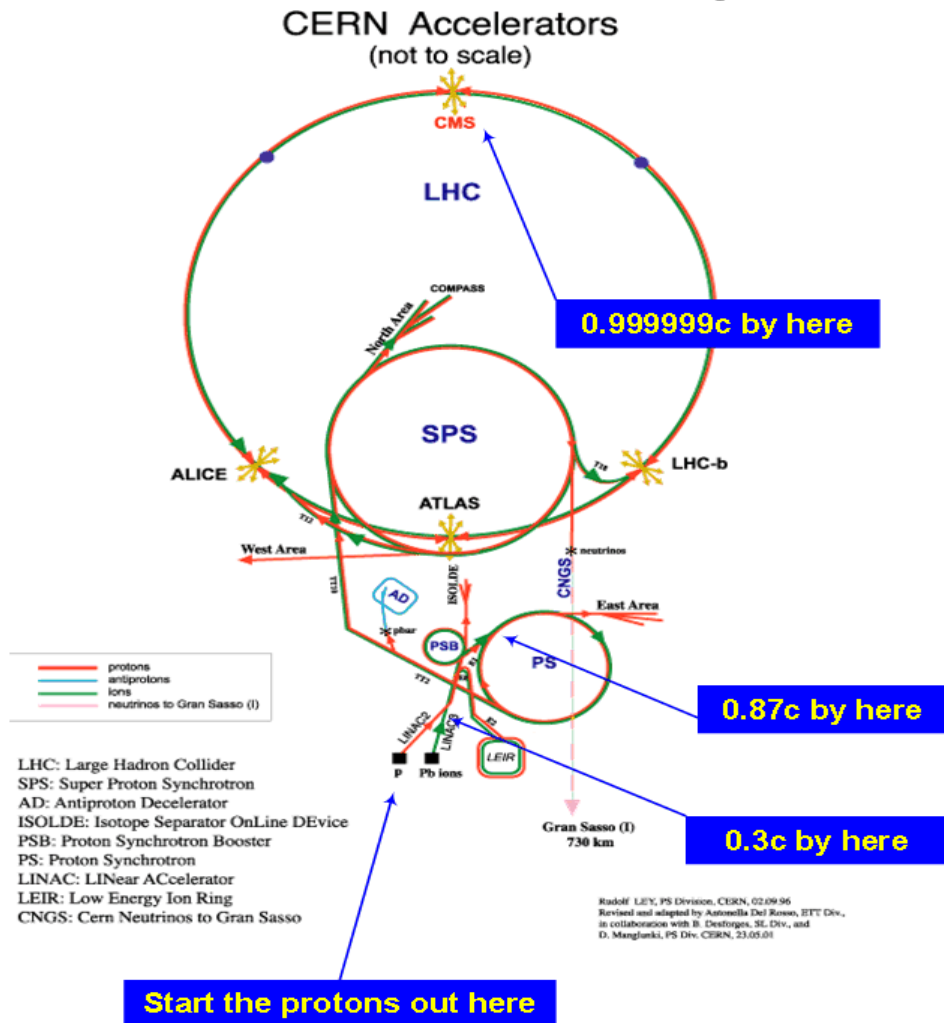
CERN Accelerators
(not to scale)

CMS

LHC

COMPASS

North Area

0.999999c by here

SPS

ALICE

LHC-b

T18

ATLAS

TI2

West Area

neutrinos

CNGS

TT10

AD

ISOLDE

East Area

pbar

PSB

PS

TT2

E1

E0

LINAC2

LINAC3

E2

p

Pb ions

LEIR

0.87c by here

0.3c by here

protons
antiprotons
ions
neutrinos to Gran Sasso (I)

LHC: Large Hadron Collider
SPS: Super Proton Synchrotron
AD: Antiproton Decelerator
ISOLDE: Isotope Separator OnLine DEvice
PSB: Proton Synchrotron Booster
PS: Proton Synchrotron
LINAC: LINear ACcelerator
LEIR: Low Energy Ion Ring
CNGS: Cern Neutrinos to Gran Sasso

Gran Sasso (I)
730 km

Rudolf LEY, PS Division, CERN, 02.09.96
Revised and adapted by Antonella Del Rosso, ETT Div.,
in collaboration with B. Desforges, SL Div., and
D. Manglunki, PS Div. CERN, 23.05.01

Start the protons out here